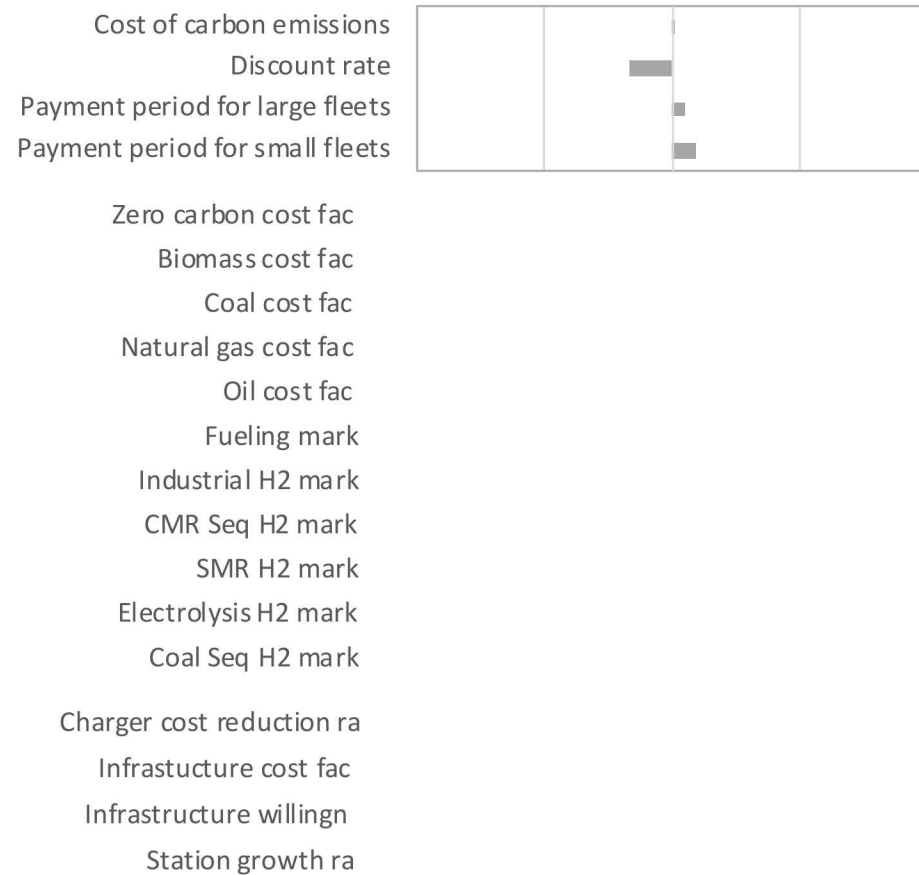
Cost of carbon emissions
Discount rate
Payment period for large fleets
Payment period for small fleets

Zero carbon cost fac
Biomass cost fac
Coal cost fac
Natural gas cost fac
Oil cost fac
Fueling mark
Industrial H2 mark
CMR Seq H2 mark
SMR H2 mark
Electrolysis H2 mark
Coal Seq H2 mark

Charger cost reduction ra
Infrastucture cost fac
Infrastructure willingn
Station growth ra